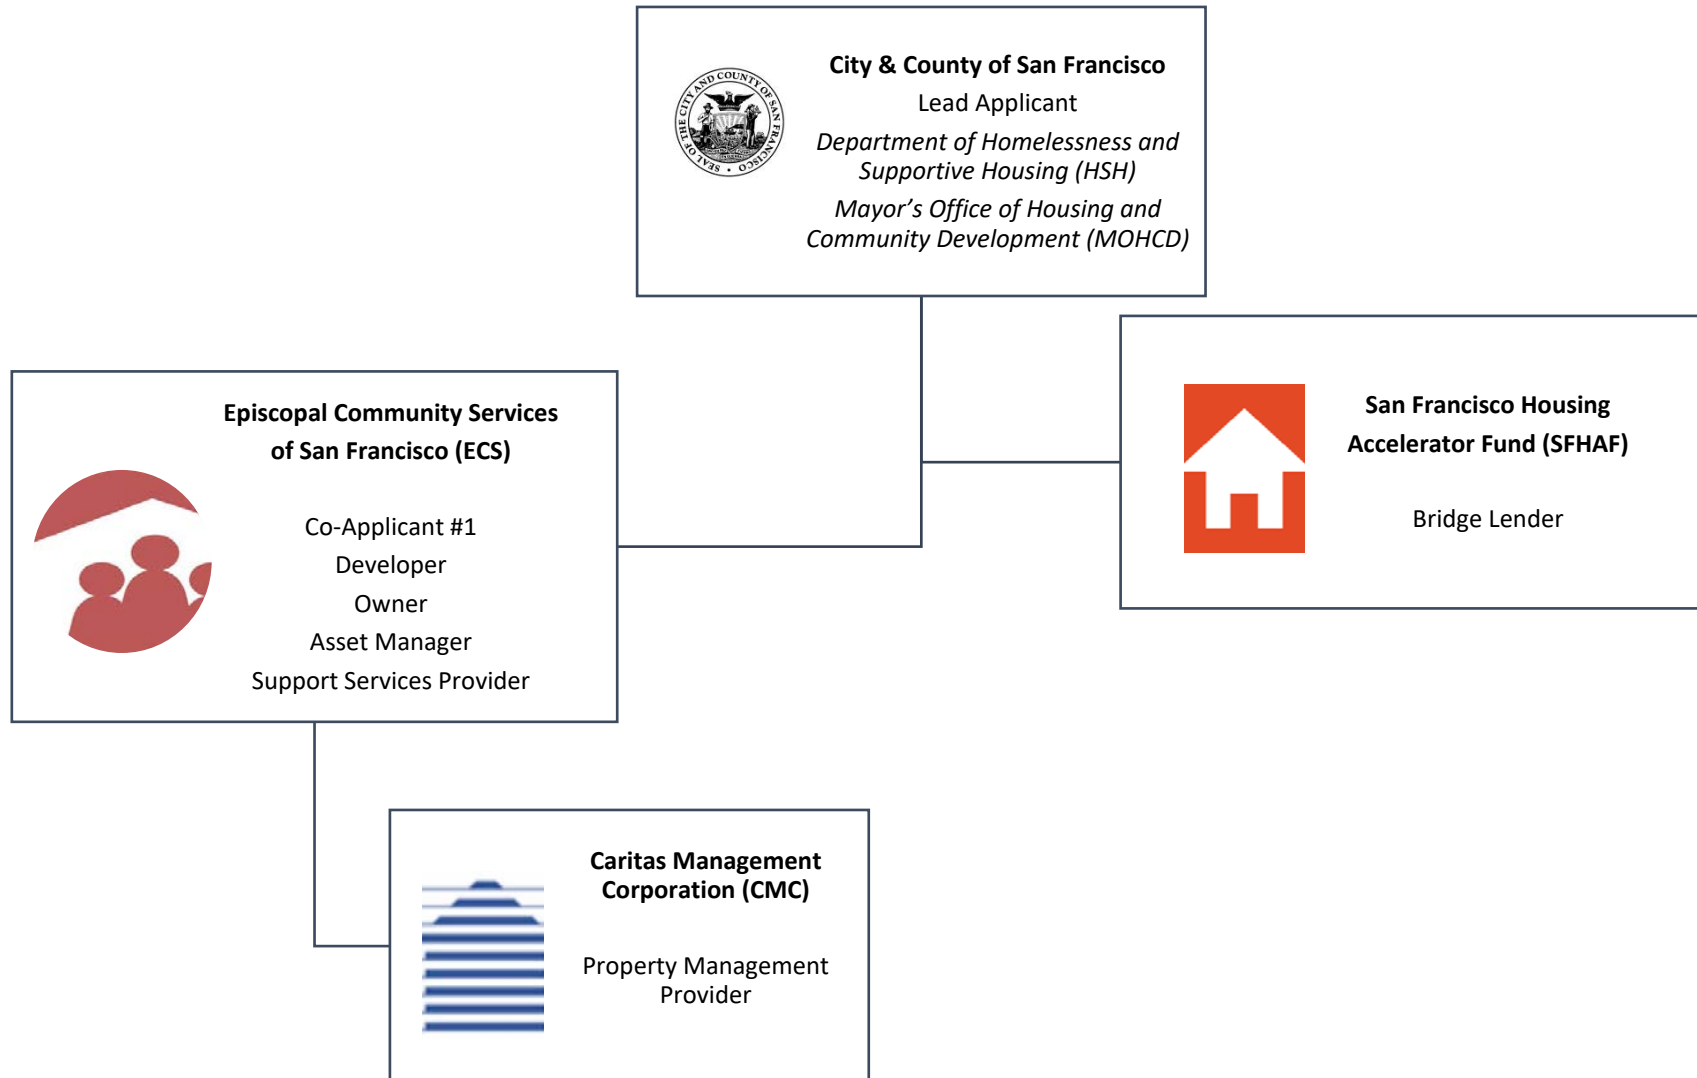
SEAL OF THE CITY AND COUNTY OF SAN FRANCISCO

City & County of San Francisco
Lead Applicant
Department of Homelessness and Supportive Housing (HSH)
Mayor's Office of Housing and Community Development (MOHCD)

Episcopal Community Services of San Francisco (ECS)

Co-Applicant #1
Developer
Owner
Asset Manager
Support Services Provider

San Francisco Housing Accelerator Fund (SFHAF)

Bridge Lender

Caritas Management Corporation (CMC)

Property Management Provider